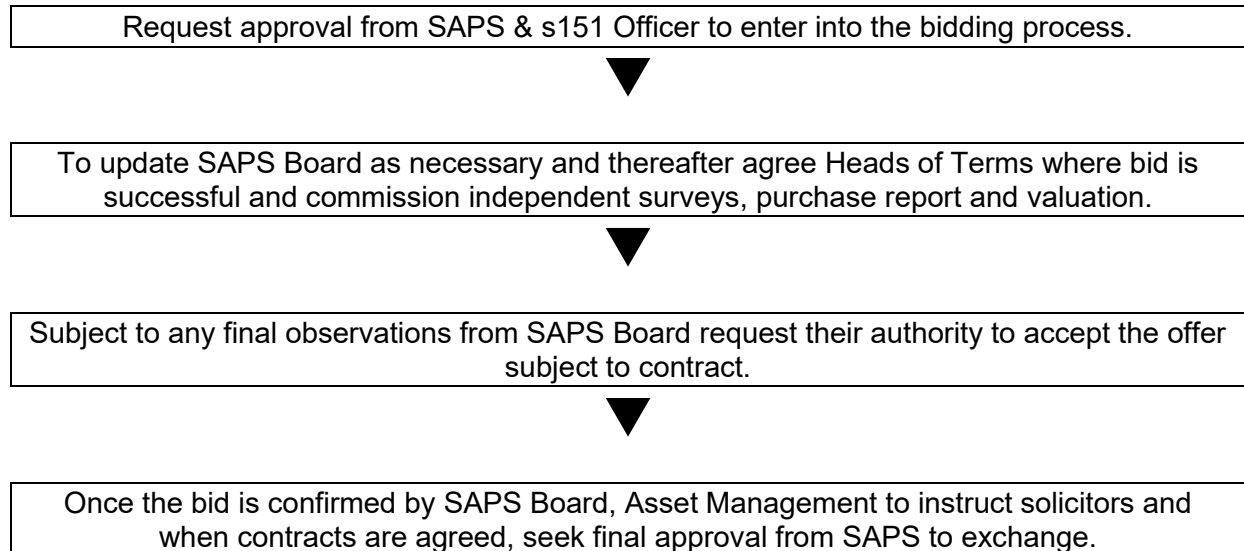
Request approval from SAPS & s151 Officer to enter into the bidding process.

To update SAPS Board as necessary and thereafter agree Heads of Terms where bid is successful and commission independent surveys, purchase report and valuation.

Subject to any final observations from SAPS Board request their authority to accept the offer subject to contract.

Once the bid is confirmed by SAPS Board, Asset Management to instruct solicitors and when contracts are agreed, seek final approval from SAPS to exchange.